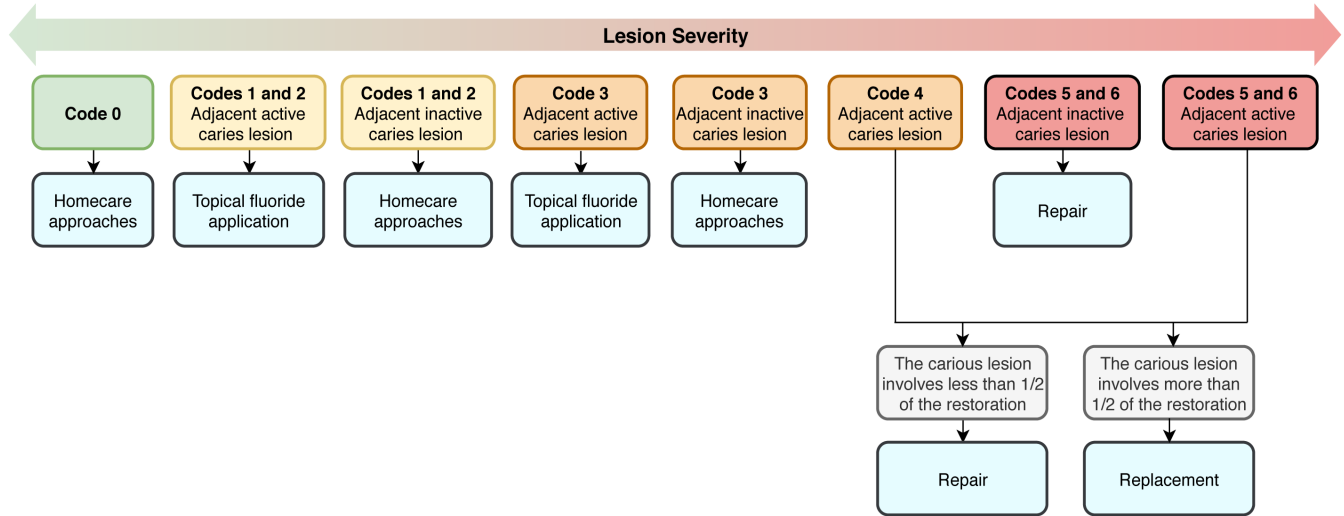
Lesion Severity

Code 0

Homecare approaches

Codes 1 and 2
Adjacent active caries lesion

Topical fluoride application

Codes 1 and 2
Adjacent inactive caries lesion

Homecare approaches

Code 3
Adjacent active caries lesion

Topical fluoride application

Code 3
Adjacent inactive caries lesion

Homecare approaches

Code 4
Adjacent active caries lesion

Codes 5 and 6
Adjacent inactive caries lesion

Repair

Codes 5 and 6
Adjacent active caries lesion

The carious lesion involves less than 1/2 of the restoration

Repair

The carious lesion involves more than 1/2 of the restoration

Replacement